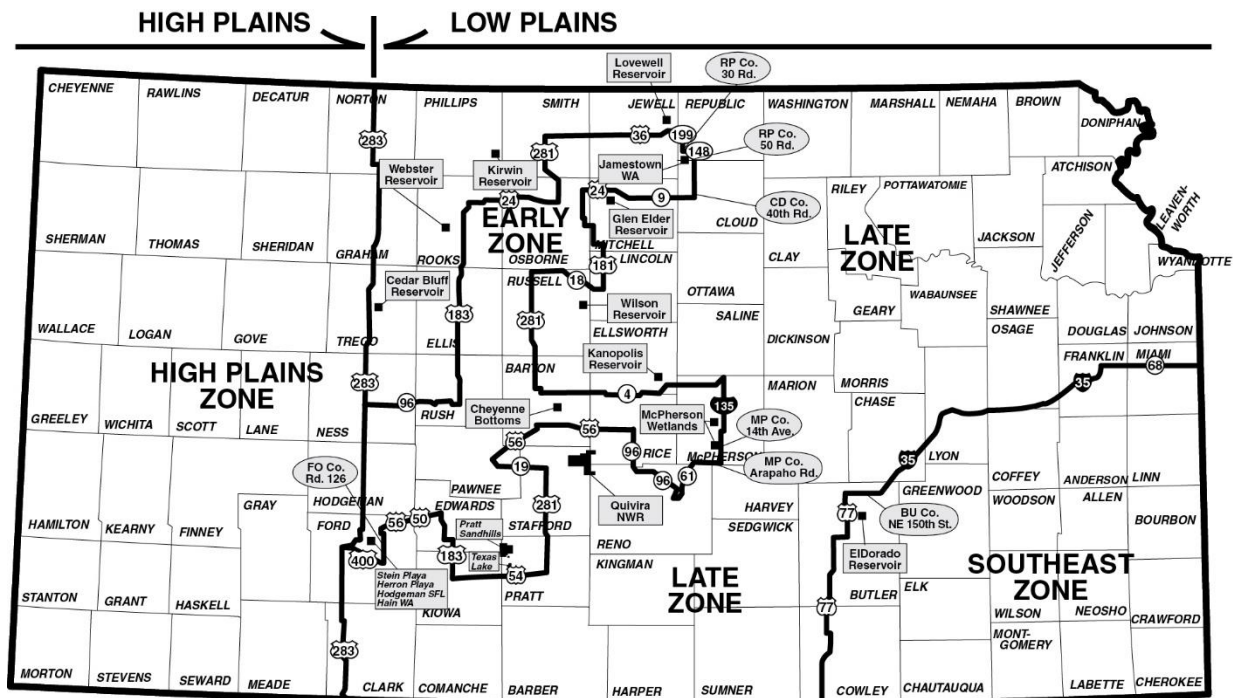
HIGH PLAINS LOW PLAINS

Lovewell Reservoir

RP Co. 30 Rd.

RP Co. 50 Rd.

CHEYENNE RAWLINS DECATUR NORTON PHILLIPS SMITH JEWELL REPUBLIC WASHINGTON MARSHALL NEMAHA BROWN DONIPHAN

283 36 199 148 281

Webster Reservoir

Kirwin Reservoir

Jamestown WA

24 9

CD Co. 40th Rd.

ATCHISON

RILEY POTTAWATOMIE

LEAVENWORTH

24

EARLY ZONE

Glen Elder Reservoir

CLOUD

SHERMAN THOMAS SHERIDAN GRAHAM ROOKS OSBORNE MITCHELL LINCOLN CLAY

LATE ZONE

JACKSON JEFFERSON WYANDOTTE

181 18

Cedar Bluff Reservoir

RUSSELL

Wilson Reservoir

OTTAWA

WABAUNSEE

SHAWNEE

183

281

WALLACE LOGAN GOVE TREGO ELLIS ELLSWORTH SALINE GEARY OSAGE DOUGLAS JOHNSON

DICKINSON

Kanopolis Reservoir

FRANKLIN MIAMI

HIGH PLAINS ZONE

283

BARTON

4

MARION MORRIS

35 68

96

135

CHASE

GREELEY WICHITA SCOTT LANE NESS RUSH

Cheyenne Bottoms

McPherson Wetlands

MP Co. 14th Ave.

56 56

96 RICE McPHERSON

MP Co. Arapaho Rd.

LYON

35

19

61 96

FO Co. Rd. 126

PAWNEE

281

GREENWOOD

COFFEY ANDERSON LINN

HODGEMAN

GRAY

EDWARDS

Quivira NWR

HARVEY

WOODSON ALLEN

HAMILTON KEARNY FINNEY FORD

56 50

Pratt Sandhills

STAFFORD

SEDGWICK

77

BU Co. NE 150th St.

BOURBON

400

183

Texas Lake

54

RENO

El Dorado Reservoir

KINGMAN

LATE ZONE

SOUTHEAST ZONE

Stein Playa Herron Playa Hodgeman SFL Hain WA

STANTON GRANT HASKELL

PRATT

KIOWA

BUTLER ELK

77

WILSON NEOSHO CRAWFORD

MONT-GOMERY

283

MORTON STEVENS SEWARD MEADE CLARK COMANCHE BARBER HARPER SUMNER COWLEY CHAUTAUQUA LABETTE CHEROKEE